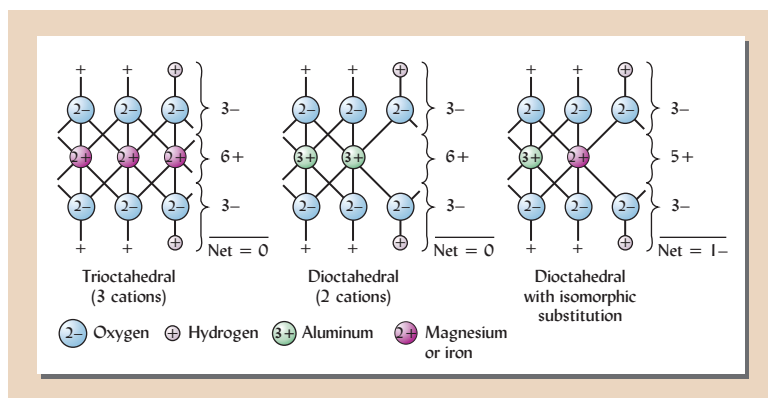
+ + +
2– 2– 2–
2+ 2+ 2+
2– 2– 2–
+ + +
3–
6+
3–
Net = 0

Trioctahedral (3 cations)

+ + +
2– 2– 2–
3+ 3+
2– 2– 2–
+ + +
3–
6+
3–
Net = 0

Dioctahedral (2 cations)

+ + +
2– 2– 2–
3+ 2+
2– 2– 2–
+ + +
3–
5+
3–
Net = 1–

Dioctahedral with isomorphic substitution

2– Oxygen + Hydrogen 3+ Aluminum 2+ Magnesium or iron